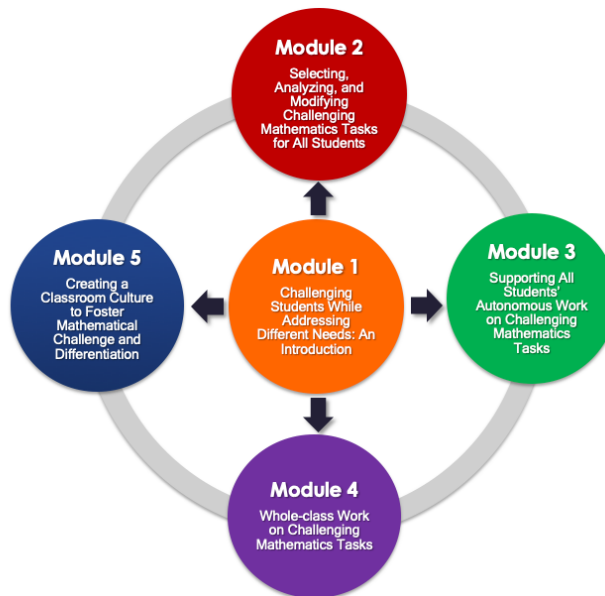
Module 2
Selecting, Analyzing, and Modifying Challenging Mathematics Tasks for All Students

Module 5
Creating a Classroom Culture to Foster Mathematical Challenge and Differentiation

Module 1
Challenging Students While Addressing Different Needs: An Introduction

Module 3
Supporting All Students' Autonomous Work on Challenging Mathematics Tasks

Module 4
Whole-class Work on Challenging Mathematics Tasks